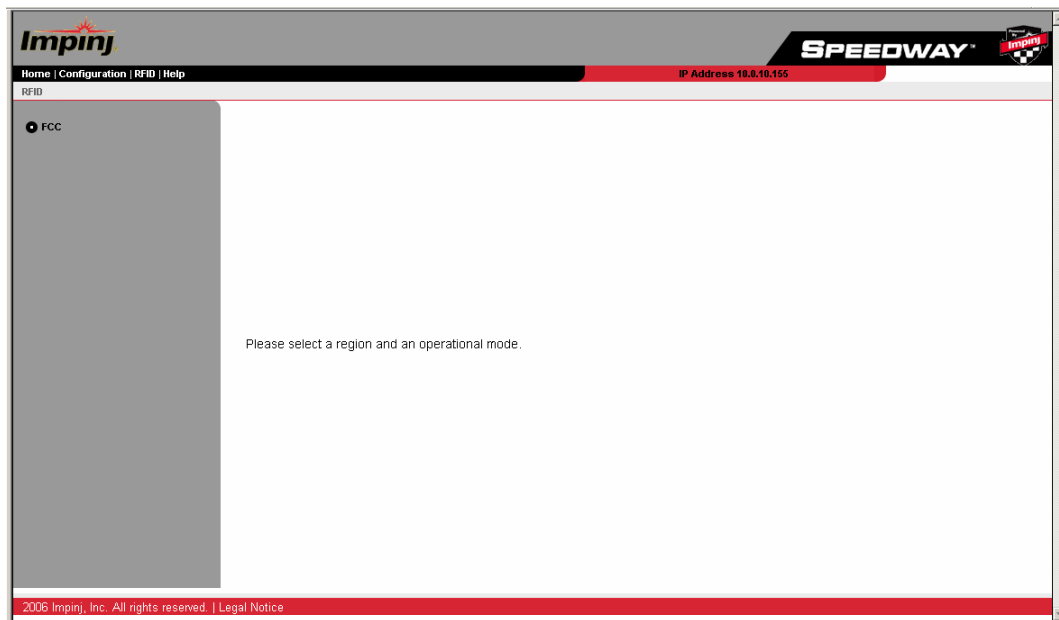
Impinj

SPEEDWAY™

Powered by Impinj

Home | Configuration | RFID | Help

IP Address 10.0.10.155

RFID

FCC

Please select a region and an operational mode.

2006 Impinj, Inc. All rights reserved. | Legal Notice